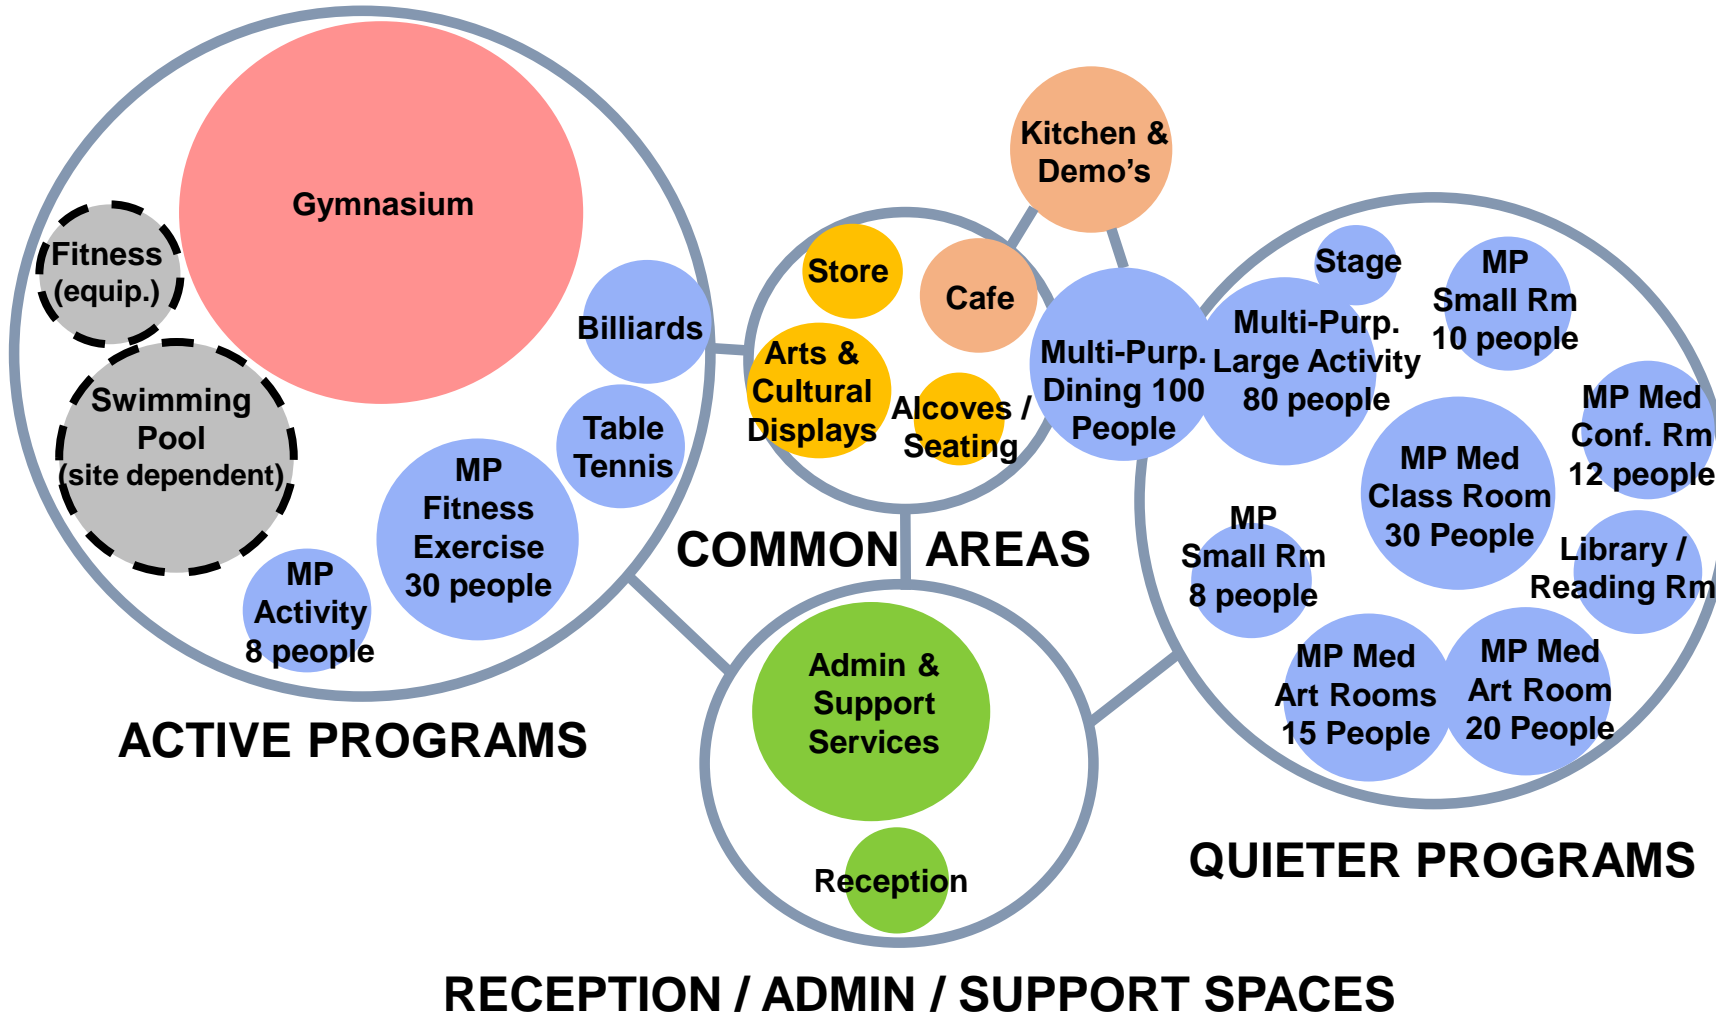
Gymnasium

Fitness (equip.)

Swimming Pool (site dependent)

Billiards

Table Tennis

MP Fitness Exercise 30 people

MP Activity 8 people

ACTIVE PROGRAMS

Kitchen & Demo's

Store

Cafe

Arts & Cultural Displays

Alcoves / Seating

COMMON AREAS

Multi-Purp. Dining 100 People

Stage

MP Small Rm 10 people

Multi-Purp. Large Activity 80 people

MP Med Conf. Rm 12 people

MP Med Class Room 30 People

MP Small Rm 8 people

Library / Reading Rm

MP Med Art Rooms 15 People

MP Med Art Room 20 People

QUIETER PROGRAMS

Admin & Support Services

Reception

RECEPTION / ADMIN / SUPPORT SPACES